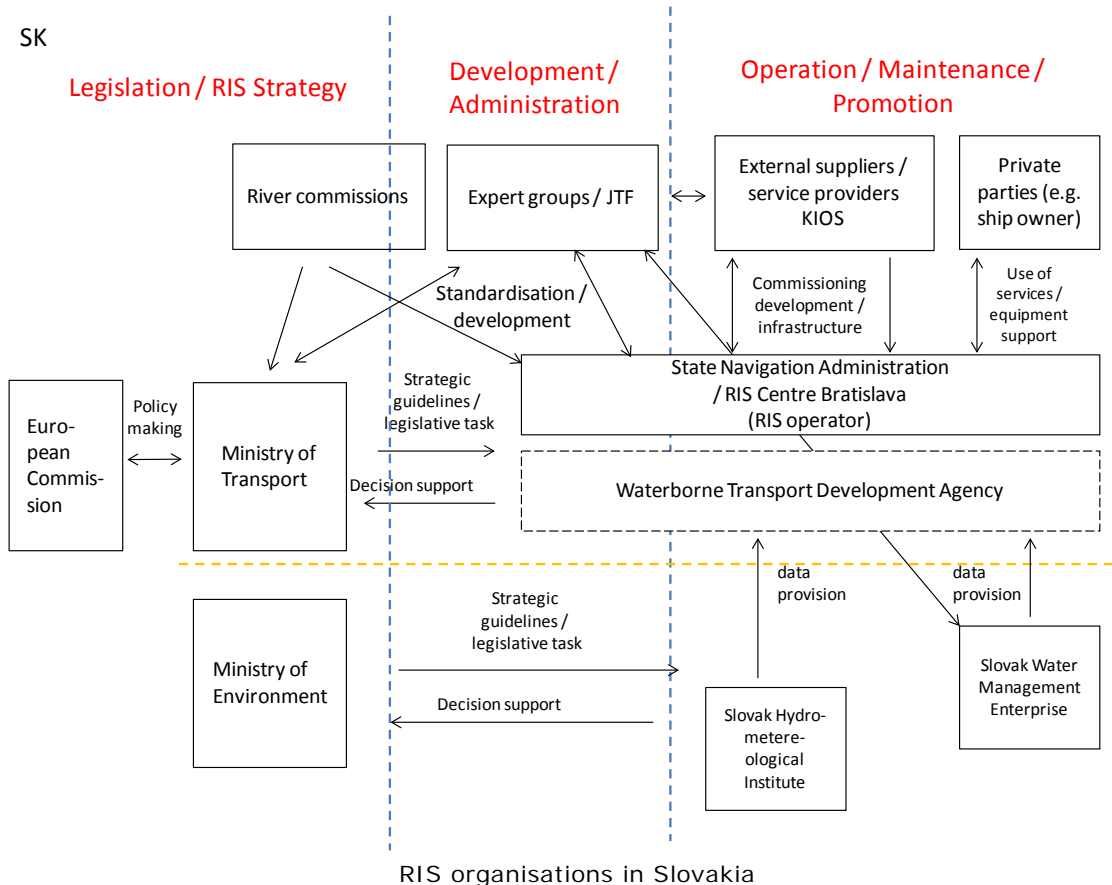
SK

Legislation / RIS Strategy

Development / Administration

Operation / Maintenance / Promotion

River commissions

Expert groups / JTF

External suppliers / service providers KIOS

Private parties (e.g. ship owner)

Standardisation / development

Commissioning development / infrastructure

Use of services / equipment support

Euro-pean Commis-sion

Policy making

Ministry of Transport

Strategic guidelines / legislative task

Decision support

State Navigation Administration / RIS Centre Bratislava (RIS operator)

Waterborne Transport Development Agency

data provision

data provision

Ministry of Environment

Strategic guidelines / legislative task

Decision support

Slovak Hydro-metere-ological Institute

Slovak Water Management Enterprise

RIS organisations in Slovakia